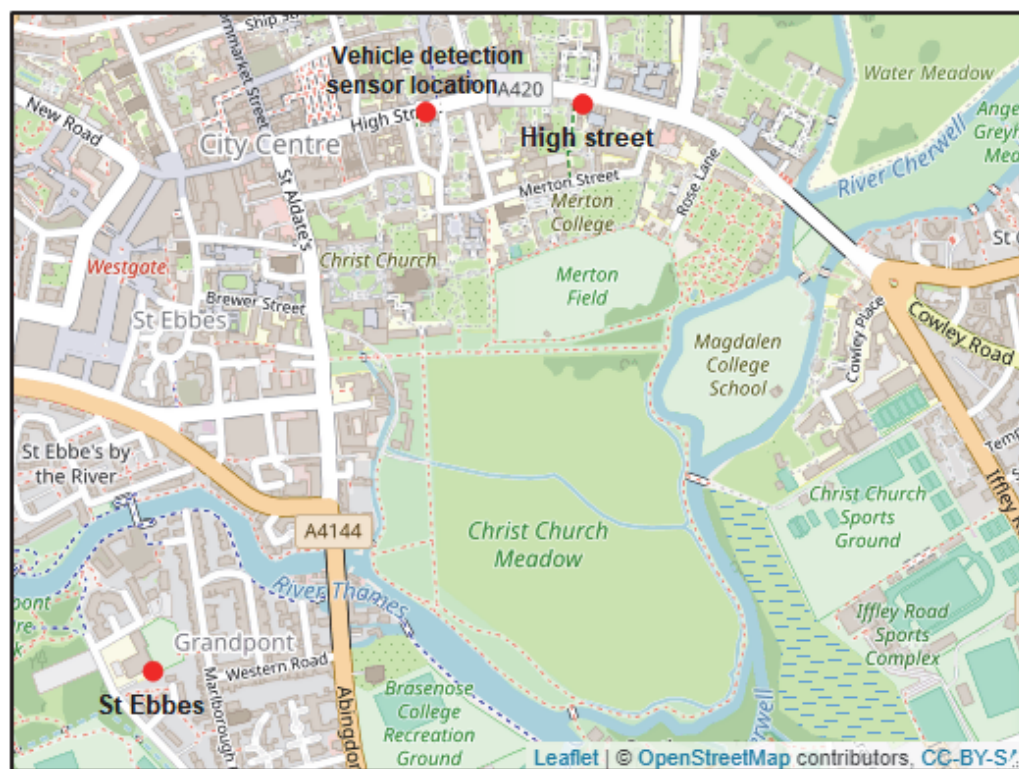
Ship St
Cornmarket Street
Vehicle detection sensor location
A420
High Street
High street
Water Meadow
Angel Greyh Mea
New Road
City Centre
River Cherwell
St Aldate's
Merton Street
Rose Lane
Merton College
St C
Westgate
Christ Church
Merton Field
Brewer Street
St Ebbes
Magdalen College School
Cowley Place
Cowley Road
St Ebbe's by the River
Iffley Road
Christ Church Sports Ground
A4144
Christ Church Meadow
River Thames
Iffley Road Sports Complex
Grandpont
Western Road
Marlborough
St Ebbes
Abingdon
Brasenose College Recreation Ground
Cherwell
Leaflet | © OpenStreetMap contributors, CC-BY-S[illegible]